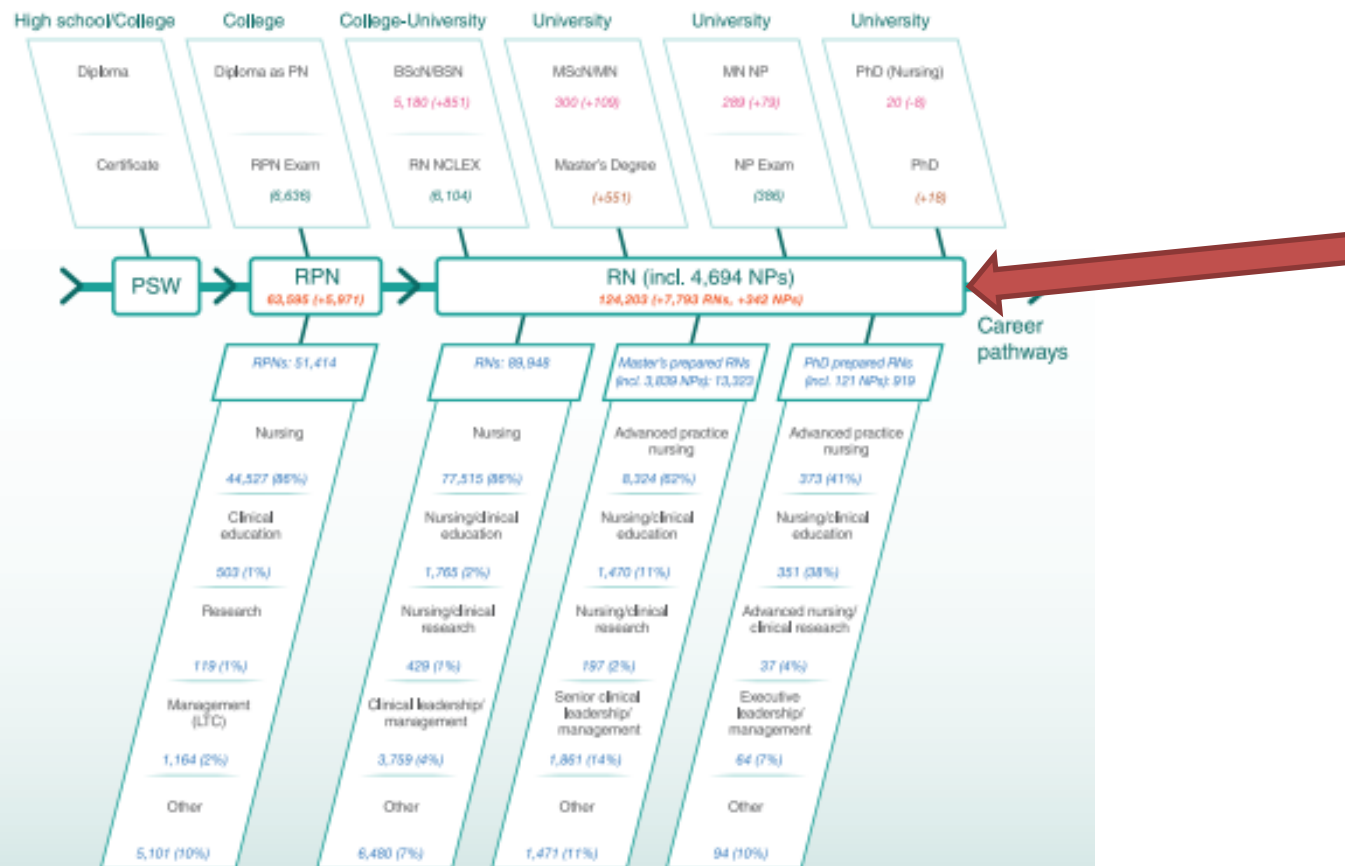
High school/College

Diploma

Certificate

College

Diploma as PN

RPN Exam

(6,636)

College-University

BScN/BSN

5,180 (+851)

RN NCLEX

(6,104)

University

MScN/MN

300 (+109)

Master's Degree

(+551)

University

MN NP

289 (+79)

NP Exam

(386)

University

PhD (Nursing)

20 (-8)

PhD

(+18)

PSW

RPN

63,595 (+5,971)

RN (incl. 4,694 NPs)

124,203 (+7,793 RNs, +342 NPs)

Career pathways

RPNs: 51,414

Nursing

44,527 (86%)

Clinical education

503 (1%)

Research

119 (1%)

Management (LTC)

1,164 (2%)

Other

5,101 (10%)

RNs: 89,948

Nursing

77,515 (86%)

Nursing/clinical education

1,765 (2%)

Nursing/clinical research

429 (1%)

Clinical leadership/ management

3,759 (4%)

Other

6,480 (7%)

Master's prepared RNs (incl. 3,839 NPs): 13,323

Advanced practice nursing

8,324 (62%)

Nursing/clinical education

1,470 (11%)

Nursing/clinical research

197 (2%)

Senior clinical leadership/ management

1,861 (14%)

Other

1,471 (11%)

PhD prepared RNs (incl. 121 NPs): 919

Advanced practice nursing

373 (41%)

Nursing/clinical education

351 (38%)

Advanced nursing/ clinical research

37 (4%)

Executive leadership/ management

64 (7%)

Other

94 (10%)